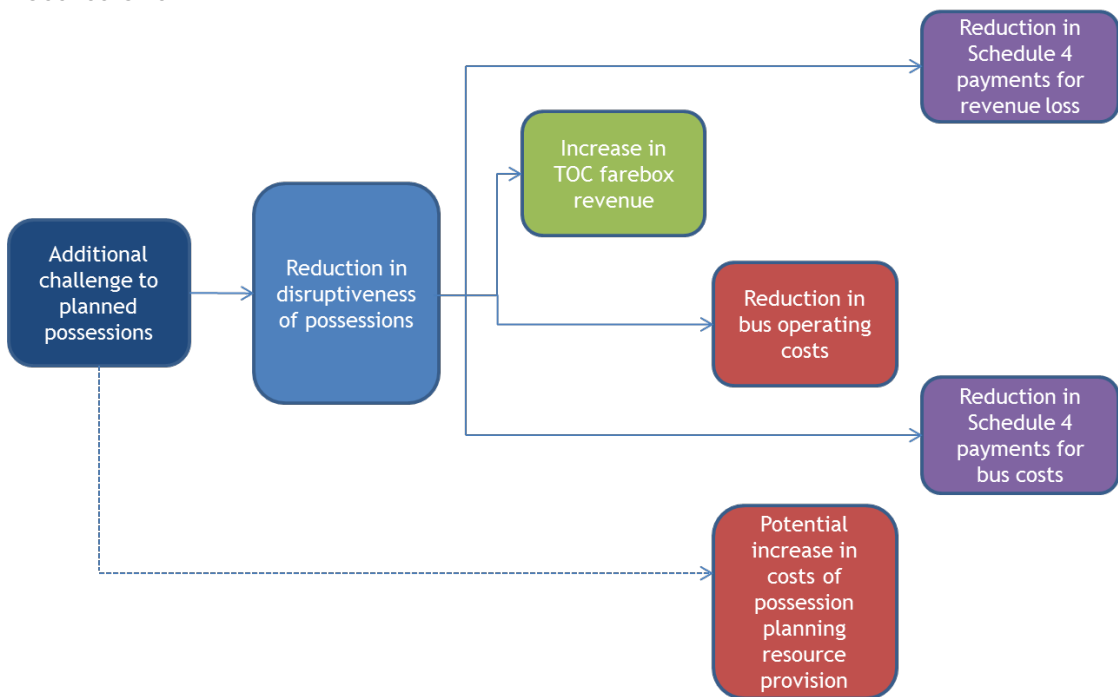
Additional challenge to planned possessions

Reduction in disruptiveness of possessions

Reduction in Schedule 4 payments for revenue loss

Increase in TOC farebox revenue

Reduction in bus operating costs

Reduction in Schedule 4 payments for bus costs

Potential increase in costs of possession planning resource provision